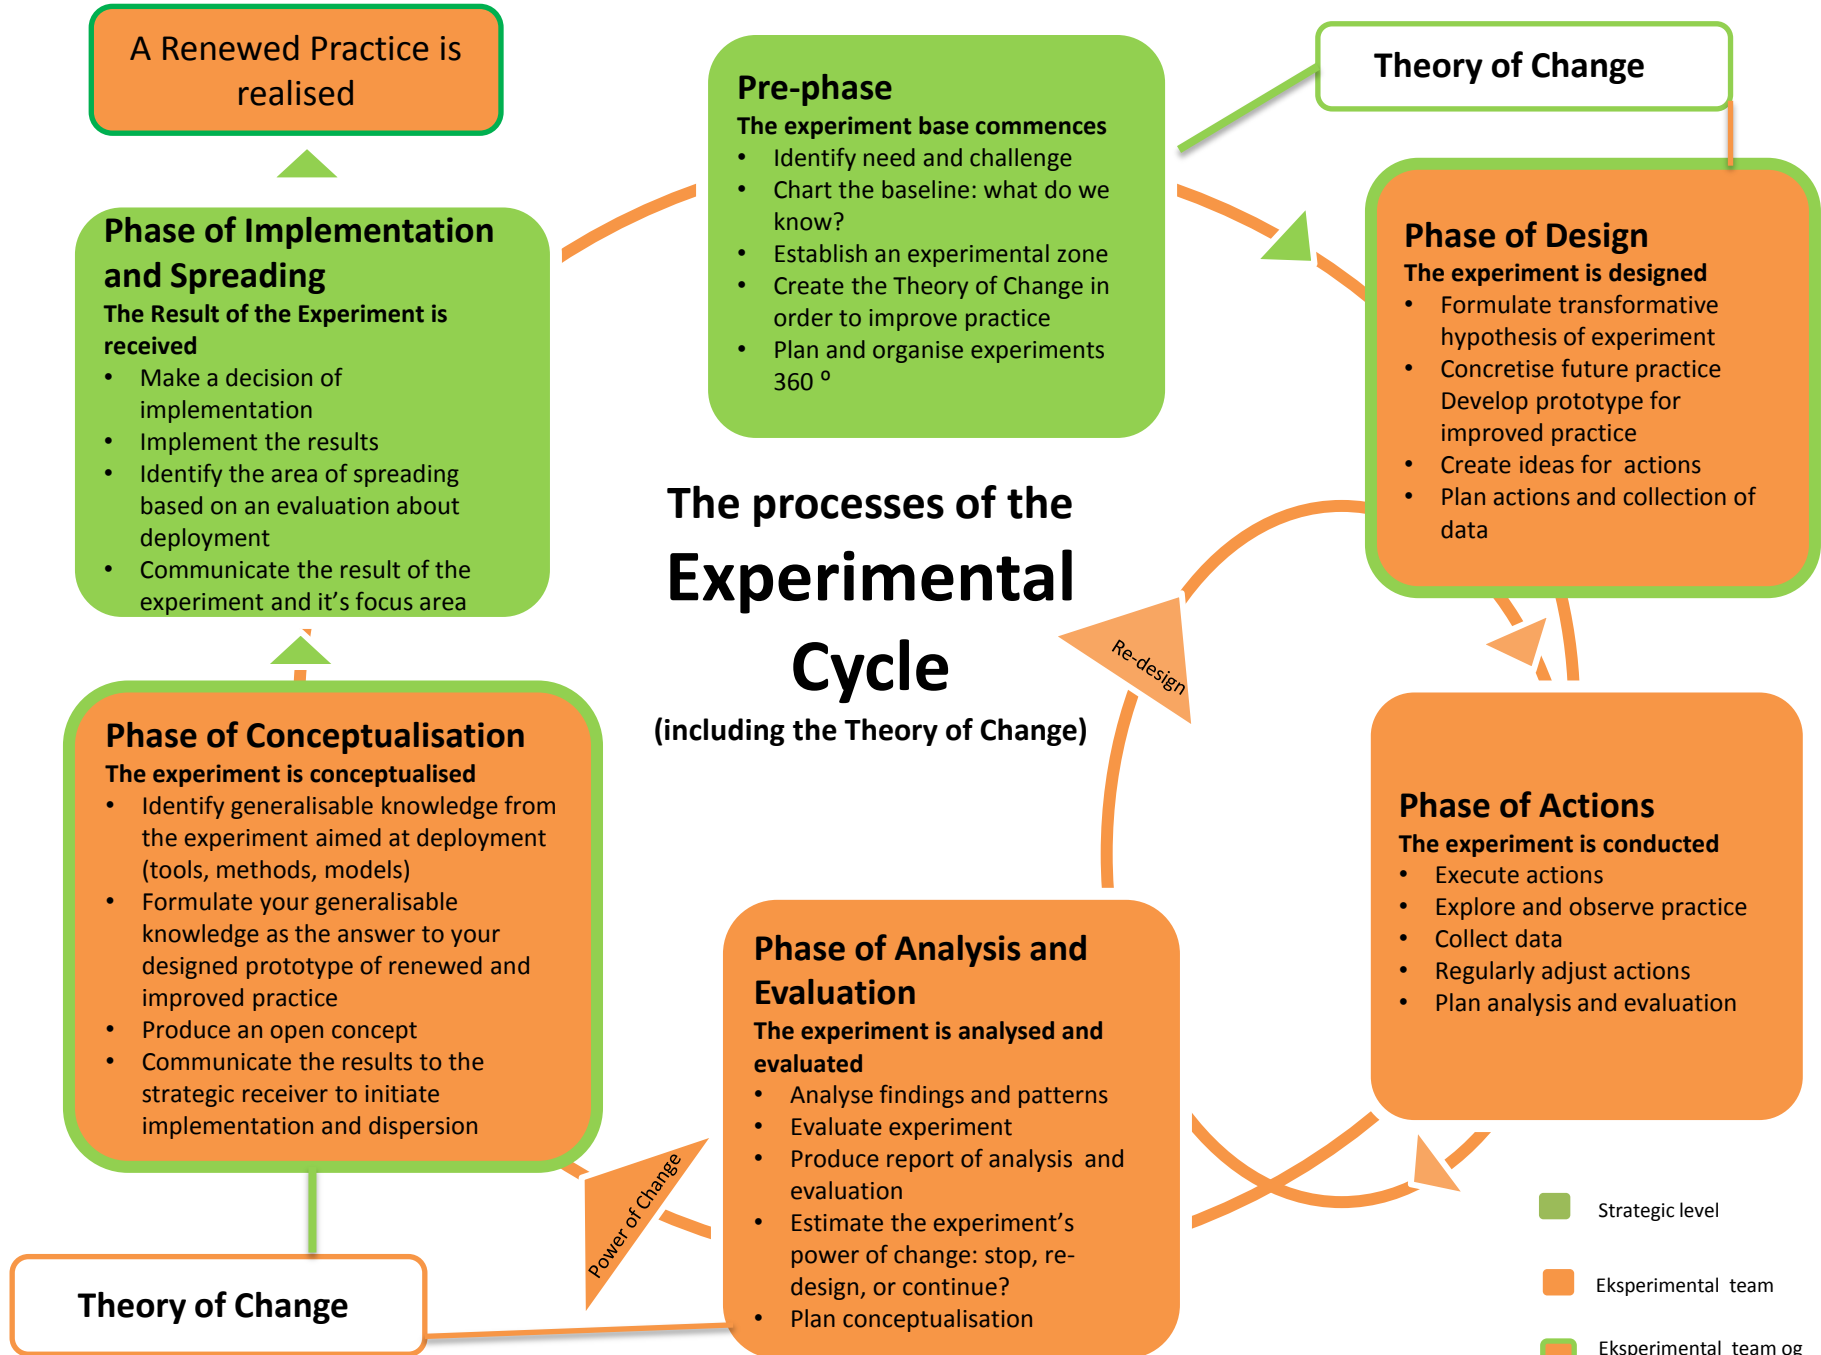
A Renewed Practice is realised

Pre-phase
The experiment base commences
• Identify need and challenge
• Chart the baseline: what do we know?
• Establish an experimental zone
• Create the Theory of Change in order to improve practice
• Plan and organise experiments 360 °

Theory of Change

Phase of Implementation and Spreading
The Result of the Experiment is received
• Make a decision of implementation
• Implement the results
• Identify the area of spreading based on an evaluation about deployment
• Communicate the result of the experiment and it's focus area

Phase of Design
The experiment is designed
• Formulate transformative hypothesis of experiment
• Concretise future practice Develop prototype for improved practice
• Create ideas for actions
• Plan actions and collection of data

The processes of the
Experimental
Cycle
(including the Theory of Change)

Re-design

Phase of Conceptualisation
The experiment is conceptualised
• Identify generalisable knowledge from the experiment aimed at deployment (tools, methods, models)
• Formulate your generalisable knowledge as the answer to your designed prototype of renewed and improved practice
• Produce an open concept
• Communicate the results to the strategic receiver to initiate implementation and dispersion

Phase of Actions
The experiment is conducted
• Execute actions
• Explore and observe practice
• Collect data
• Regularly adjust actions
• Plan analysis and evaluation

Phase of Analysis and Evaluation
The experiment is analysed and evaluated
• Analyse findings and patterns
• Evaluate experiment
• Produce report of analysis and evaluation
• Estimate the experiment's power of change: stop, re-design, or continue?
• Plan conceptualisation

Power of Change

Theory of Change

Strategic level
Eksperimental team
Eksperimental team og